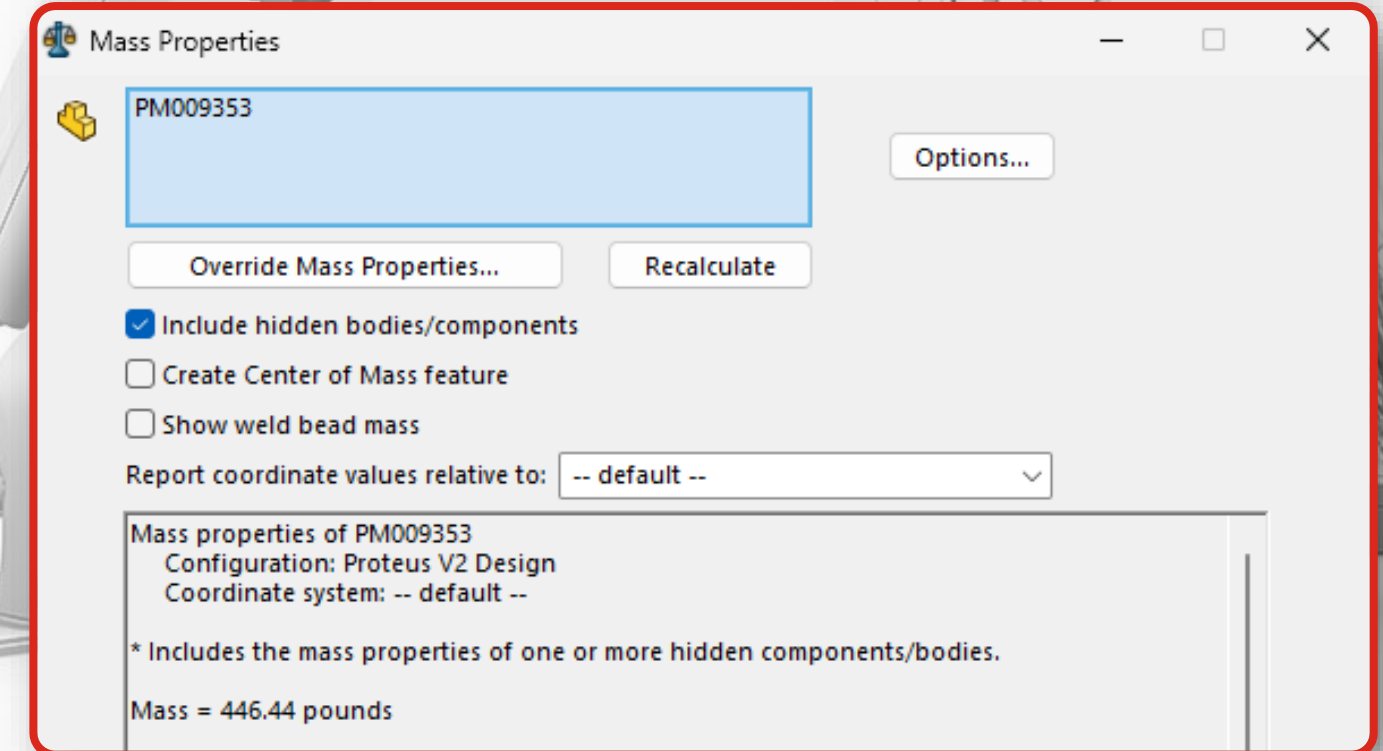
Mass Properties

PM009353

Options...

Override Mass Properties...

Recalculate

Include hidden bodies/components

Create Center of Mass feature

Show weld bead mass

Report coordinate values relative to: -- default --

Mass properties of PM009353
Configuration: Proteus V2 Design
Coordinate system: -- default --

* Includes the mass properties of one or more hidden components/bodies.

Mass = 446.44 pounds